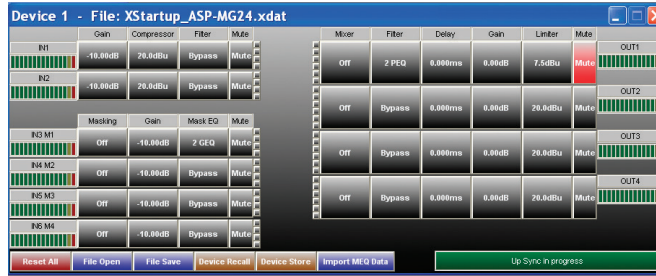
Device 1 - File: XStartup_ASP-MG24.xdat

| | Gain | Compressor | Filter | Mute |
|---|---|---|---|---|
| IN1 | -10.00dB | 20.0dBu | Bypass | Mute |
| IN2 | -10.00dB | 20.0dBu | Bypass | Mute |

| | Masking | Gain | Mask EQ | Mute |
|---|---|---|---|---|
| IN3 M1 | Off | -10.00dB | 2 GEQ | Mute |
| IN4 M2 | Off | -10.00dB | Bypass | Mute |
| IN5 M3 | Off | -10.00dB | Bypass | Mute |
| IN6 M4 | Off | -10.00dB | Bypass | Mute |

| Mixer | Filter | Delay | Gain | Limiter | Mute | |
|---|---|---|---|---|---|---|
| Off | 2 PEQ | 0.000ms | 0.00dB | 7.5dBu | Mute | OUT1 |
| Off | Bypass | 0.000ms | 0.00dB | 20.0dBu | Mute | OUT2 |
| Off | Bypass | 0.000ms | 0.00dB | 20.0dBu | Mute | OUT3 |
| Off | Bypass | 0.000ms | 0.00dB | 20.0dBu | Mute | OUT4 |

Reset All | File Open | File Save | Device Recall | Device Store | Import MEQ Data

Up Sync in progress